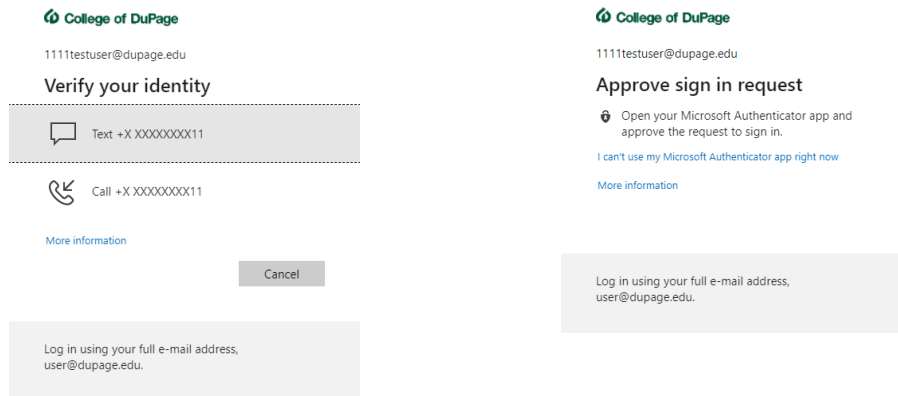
College of DuPage

1111testuser@dupage.edu

Verify your identity

Text +X XXXXXXXX11

Call +X XXXXXXXX11

More information

Cancel

Log in using your full e-mail address, user@dupage.edu.

College of DuPage

1111testuser@dupage.edu

Approve sign in request

Open your Microsoft Authenticator app and approve the request to sign in.

I can't use my Microsoft Authenticator app right now

More information

Log in using your full e-mail address, user@dupage.edu.